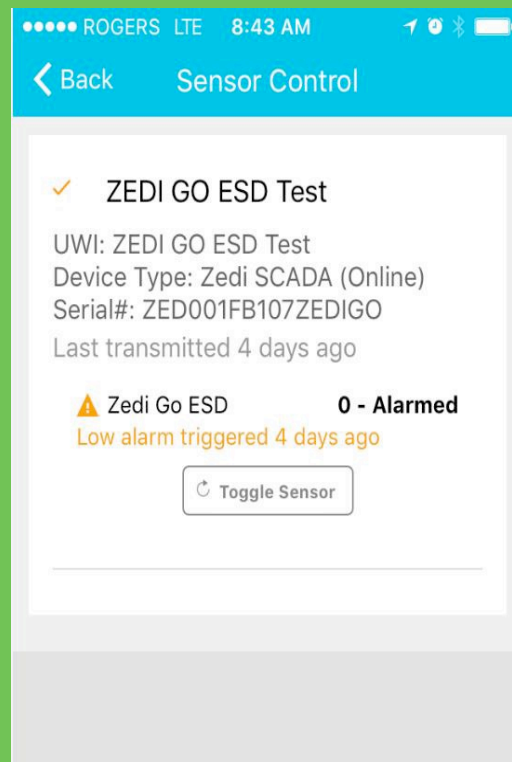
●●●●● ROGERS LTE 8:43 AM

Back Sensor Control

ZEDI GO ESD Test

UWI: ZEDI GO ESD Test
Device Type: Zedi SCADA (Online)
Serial#: ZED001FB107ZEDIGO
Last transmitted 4 days ago

Zedi Go ESD 0 - Alarmed
Low alarm triggered 4 days ago

Toggle Sensor